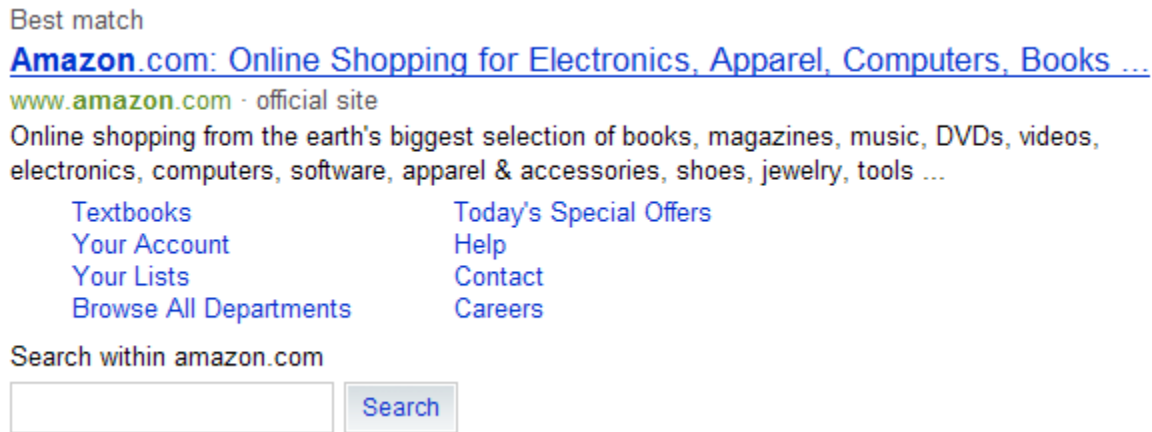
Best match

Amazon.com: Online Shopping for Electronics, Apparel, Computers, Books ...

www.amazon.com · official site

Online shopping from the earth's biggest selection of books, magazines, music, DVDs, videos, electronics, computers, software, apparel & accessories, shoes, jewelry, tools ...

Textbooks
Your Account
Your Lists
Browse All Departments

Today's Special Offers
Help
Contact
Careers

Search within amazon.com

Search